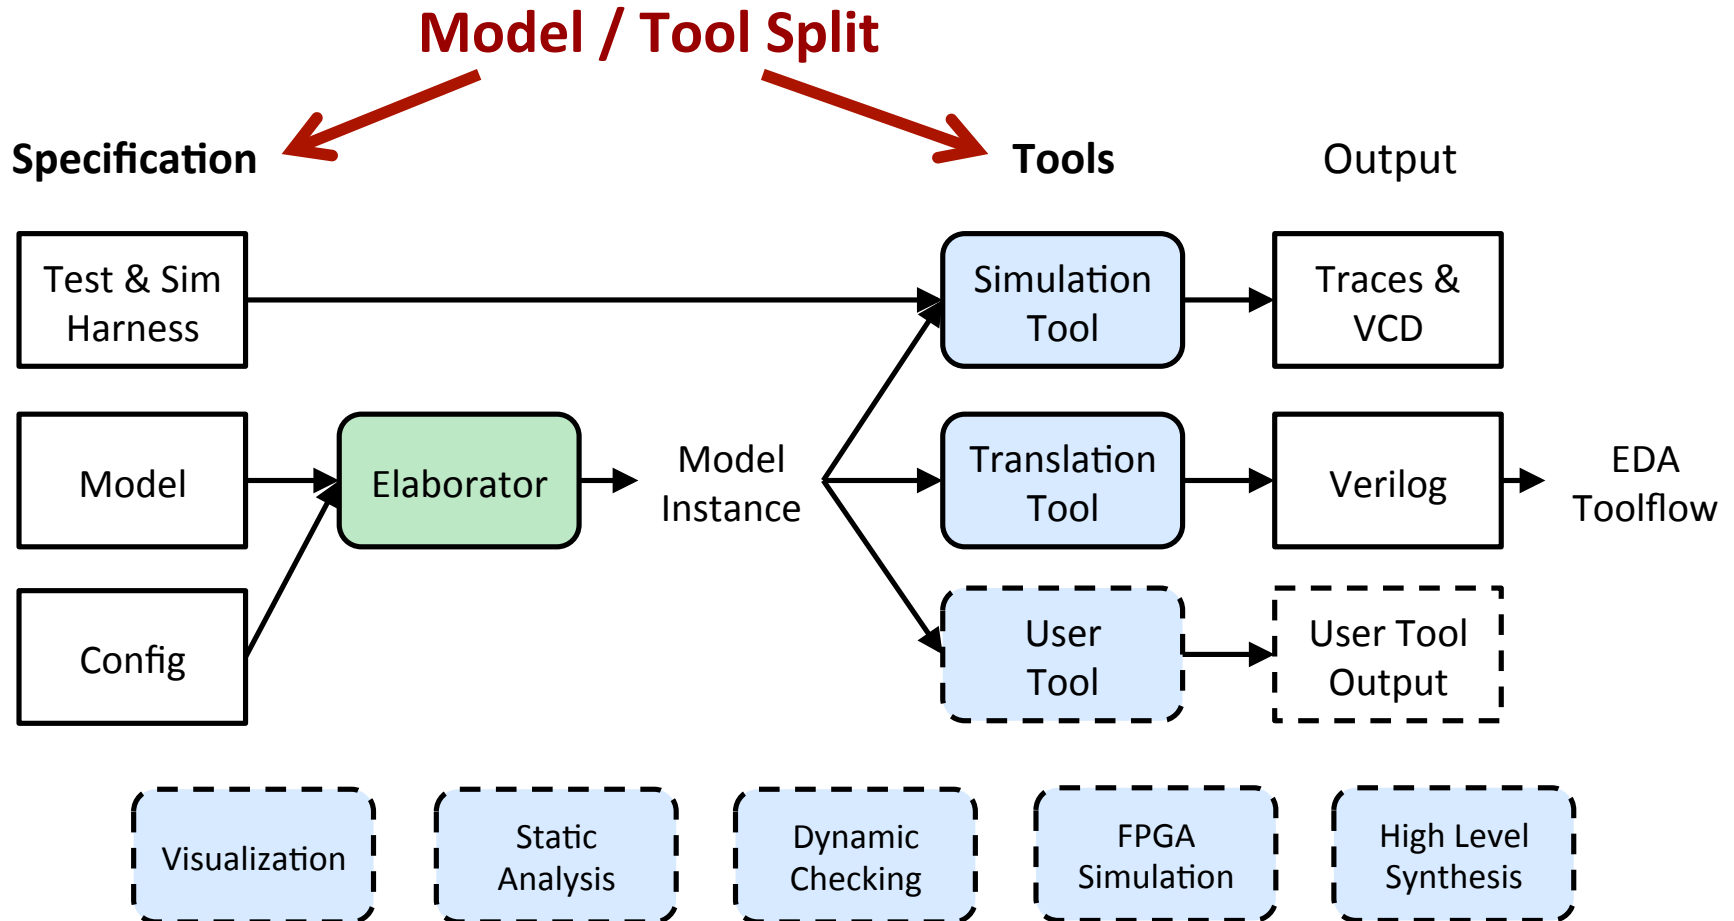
Model / Tool Split

Specification

Tools

Output

Test & Sim Harness

Simulation Tool

Traces & VCD

Model

Elaborator

Model Instance

Translation Tool

Verilog

EDA Toolflow

Config

User Tool

User Tool Output

Visualization

Static Analysis

Dynamic Checking

FPGA Simulation

High Level Synthesis